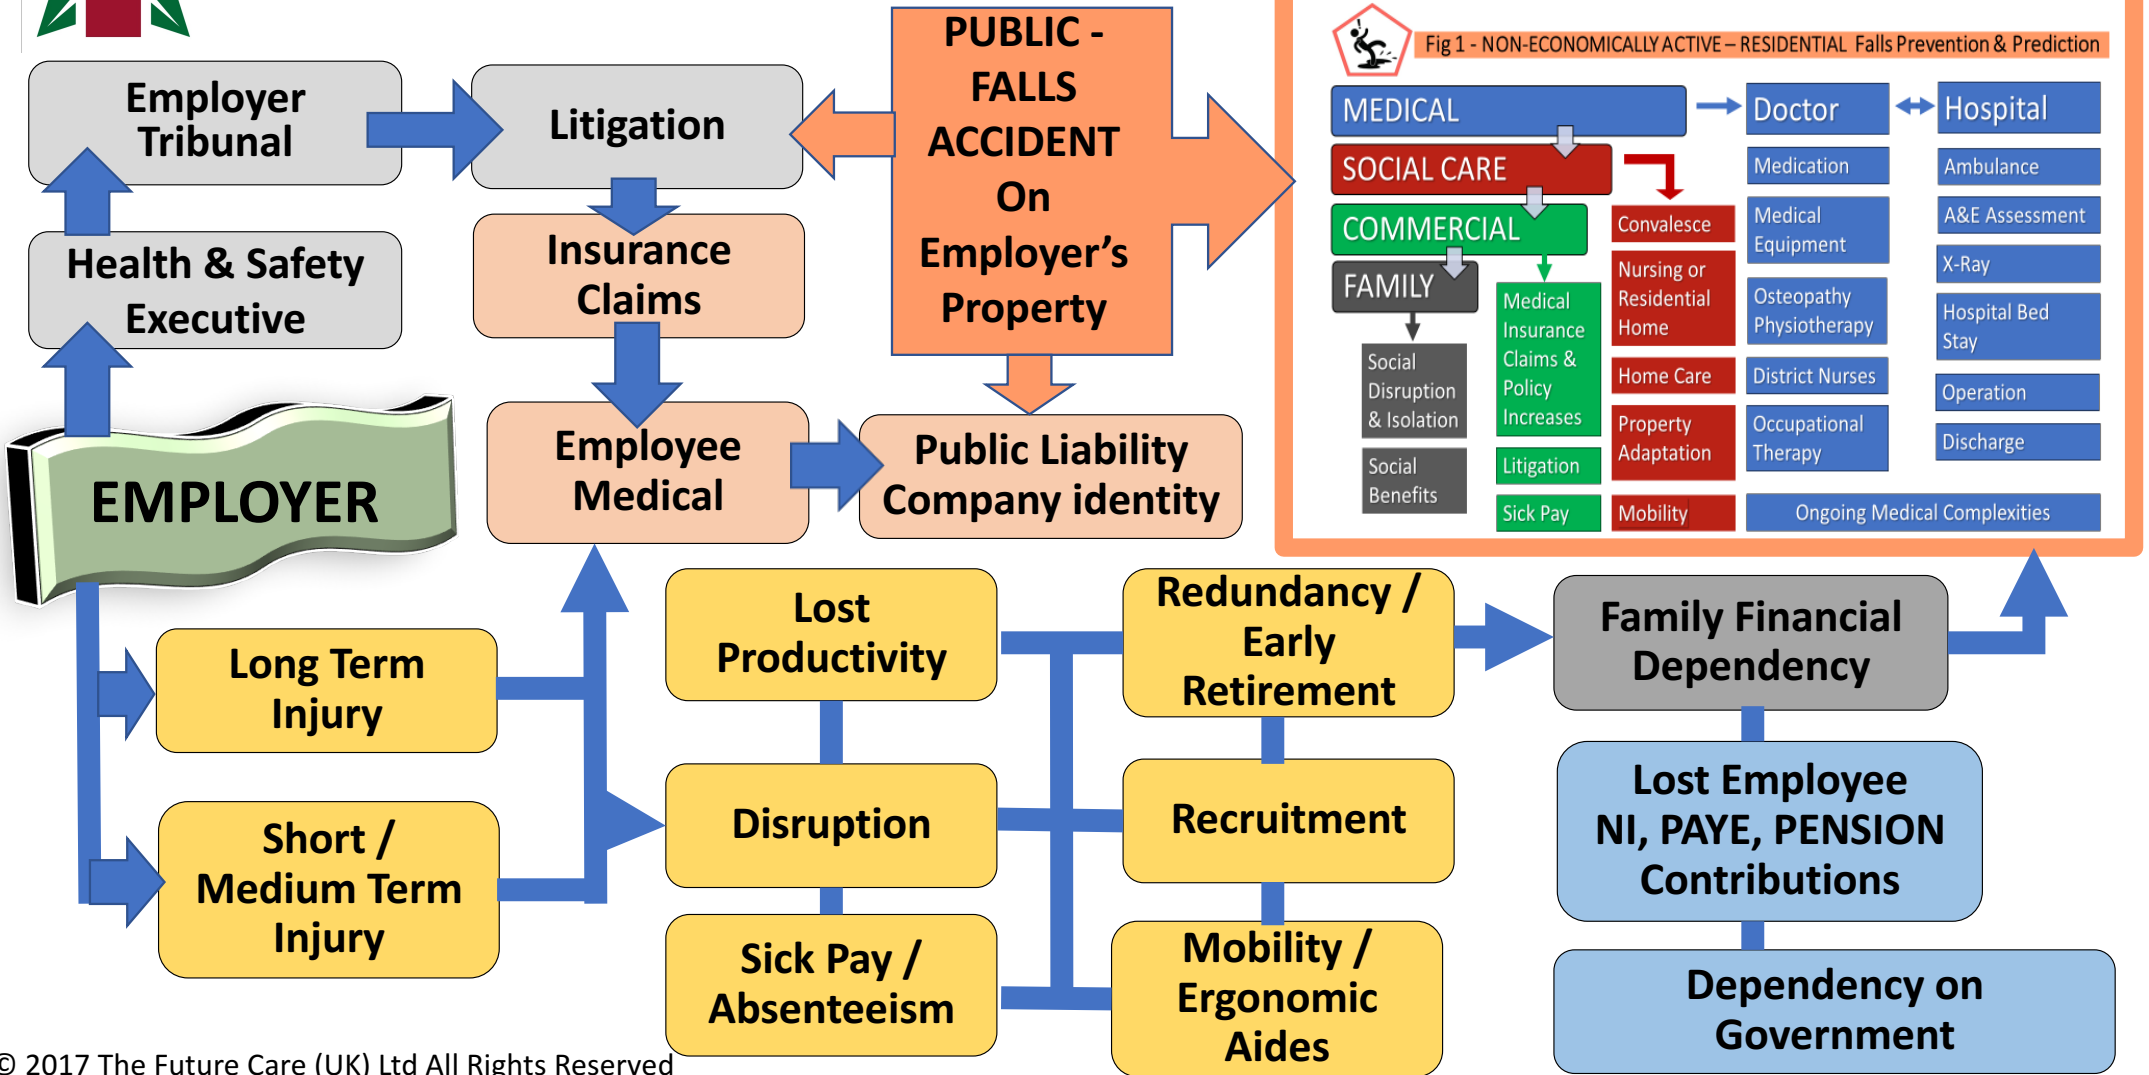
Employer Tribunal

Litigation

PUBLIC - FALLS ACCIDENT On Employer's Property

Health & Safety Executive

Insurance Claims

EMPLOYER

Employee Medical

Public Liability Company identity

Fig 1 - NON-ECONOMICALLY ACTIVE – RESIDENTIAL Falls Prevention & Prediction

MEDICAL

Doctor

Hospital

SOCIAL CARE

COMMERCIAL

FAMILY

Social Disruption & Isolation

Social Benefits

Medical Insurance Claims & Policy Increases

Litigation

Sick Pay

Convalesce

Nursing or Residential Home

Home Care

Property Adaptation

Mobility

Medication

Medical Equipment

Osteopathy Physiotherapy

District Nurses

Occupational Therapy

Ambulance

A&E Assessment

X-Ray

Hospital Bed Stay

Operation

Discharge

Ongoing Medical Complexities

Lost Productivity

Redundancy / Early Retirement

Family Financial Dependency

Long Term Injury

Disruption

Recruitment

Lost Employee NI, PAYE, PENSION Contributions

Short / Medium Term Injury

Sick Pay / Absenteeism

Mobility / Ergonomic Aides

Dependency on Government

© 2017 The Future Care (UK) Ltd All Rights Reserved